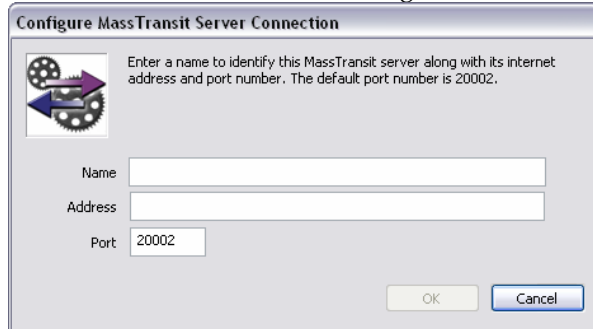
Configure MassTransit Server Connection

Enter a name to identify this MassTransit server along with its internet address and port number. The default port number is 20002.

Name

Address

Port 20002

OK Cancel